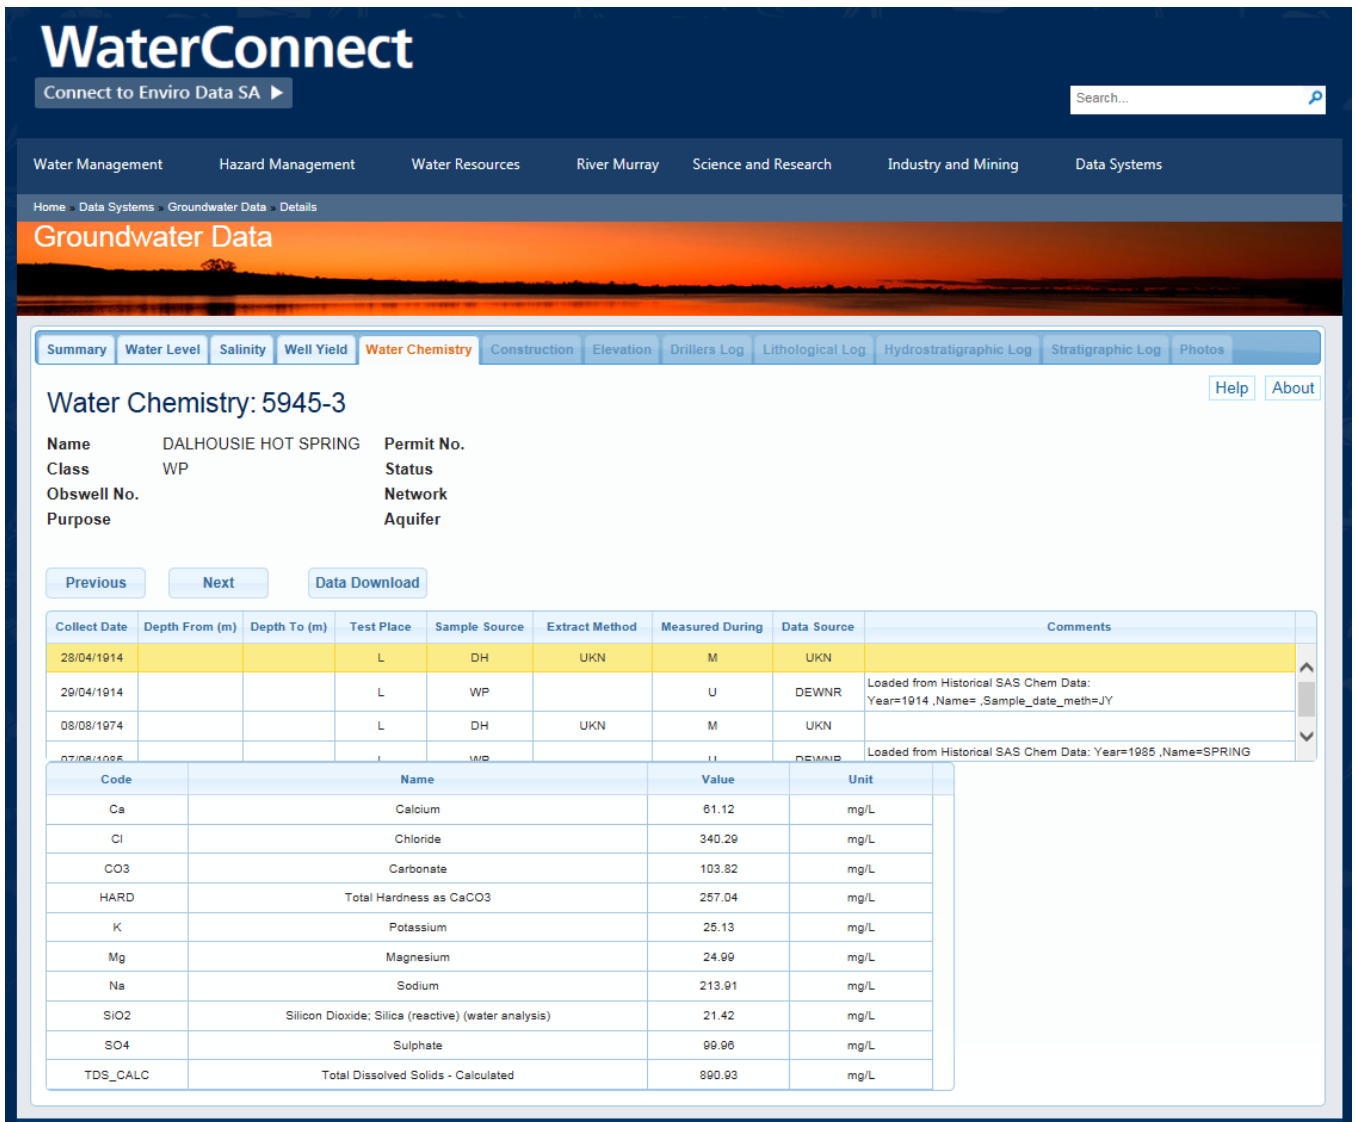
WaterConnect

Connect to Enviro Data SA ▶

Search...

Water Management Hazard Management Water Resources River Murray Science and Research Industry and Mining Data Systems

Home › Data Systems › Groundwater Data › Details

Groundwater Data

Summary | Water Level | Salinity | Well Yield | Water Chemistry | Construction | Elevation | Drillers Log | Lithological Log | Hydrostratigraphic Log | Stratigraphic Log | Photos

Help About

Water Chemistry: 5945-3

Name DALHOUSIE HOT SPRING
Class WP
Obswell No.
Purpose

Permit No.
Status
Network
Aquifer

Previous Next Data Download

| Collect Date | Depth From (m) | Depth To (m) | Test Place | Sample Source | Extract Method | Measured During | Data Source | Comments |
|---|---|---|---|---|---|---|---|---|
| 28/04/1914 | | | L | DH | UKN | M | UKN | |
| 29/04/1914 | | | L | WP | | U | DEWNR | Loaded from Historical SAS Chem Data: Year=1914 ,Name= ,Sample_date_meth=JY |
| 08/08/1974 | | | L | DH | UKN | M | UKN | |
| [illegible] | | | L | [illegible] | | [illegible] | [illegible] | Loaded from Historical SAS Chem Data: Year=1985 ,Name=SPRING |

| Code | Name | Value | Unit |
|---|---|---|---|
| Ca | Calcium | 61.12 | mg/L |
| Cl | Chloride | 340.29 | mg/L |
| CO3 | Carbonate | 103.82 | mg/L |
| HARD | Total Hardness as CaCO3 | 257.04 | mg/L |
| K | Potassium | 25.13 | mg/L |
| Mg | Magnesium | 24.99 | mg/L |
| Na | Sodium | 213.91 | mg/L |
| SiO2 | Silicon Dioxide; Silica (reactive) (water analysis) | 21.42 | mg/L |
| SO4 | Sulphate | 99.96 | mg/L |
| TDS_CALC | Total Dissolved Solids - Calculated | 890.93 | mg/L |